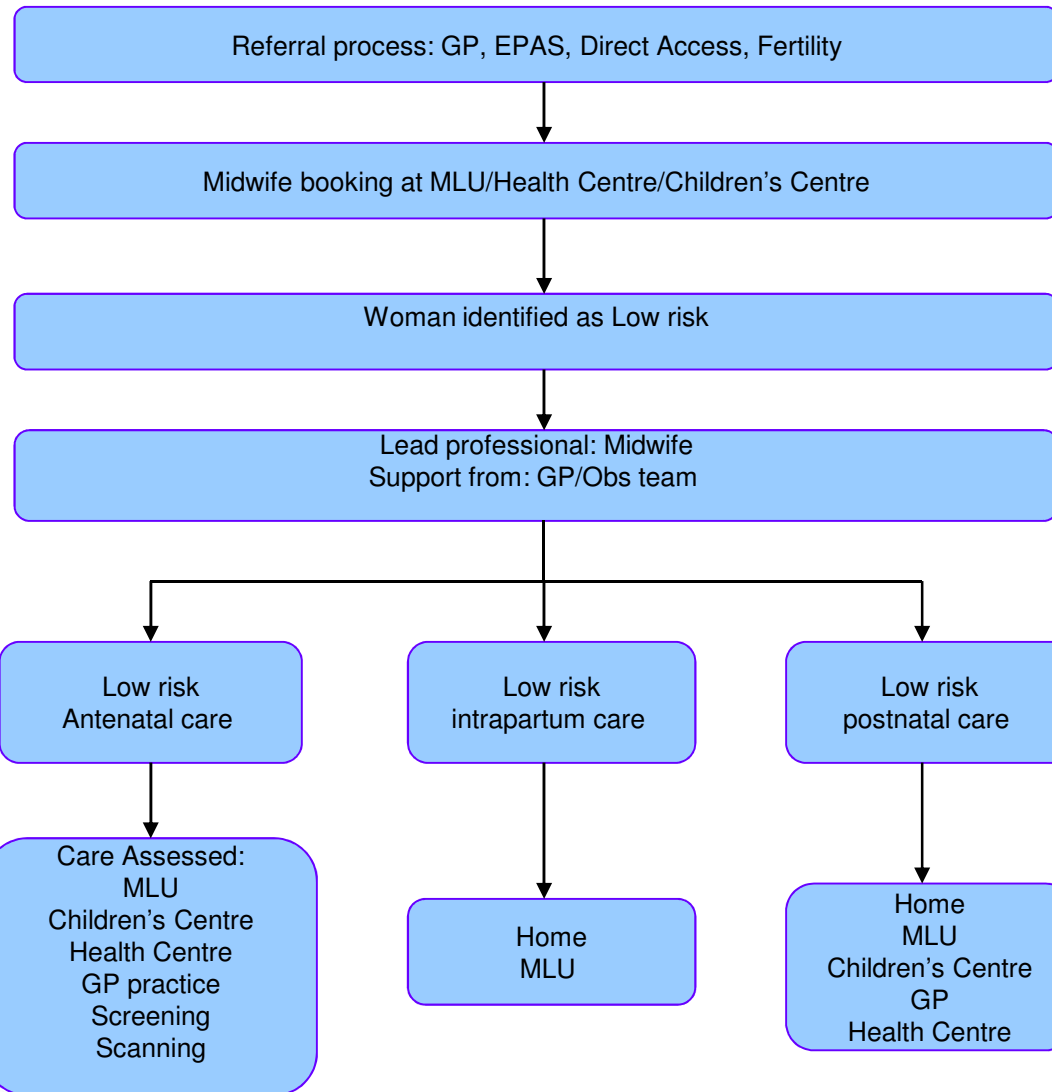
Referral process: GP, EPAS, Direct Access, Fertility

Midwife booking at MLU/Health Centre/Children's Centre

Woman identified as Low risk

Lead professional: Midwife
Support from: GP/Obs team

Low risk
Antenatal care

Care Assessed:
MLU
Children's Centre
Health Centre
GP practice
Screening
Scanning

Low risk
intrapartum care

Home
MLU

Low risk
postnatal care

Home
MLU
Children's Centre
GP
Health Centre